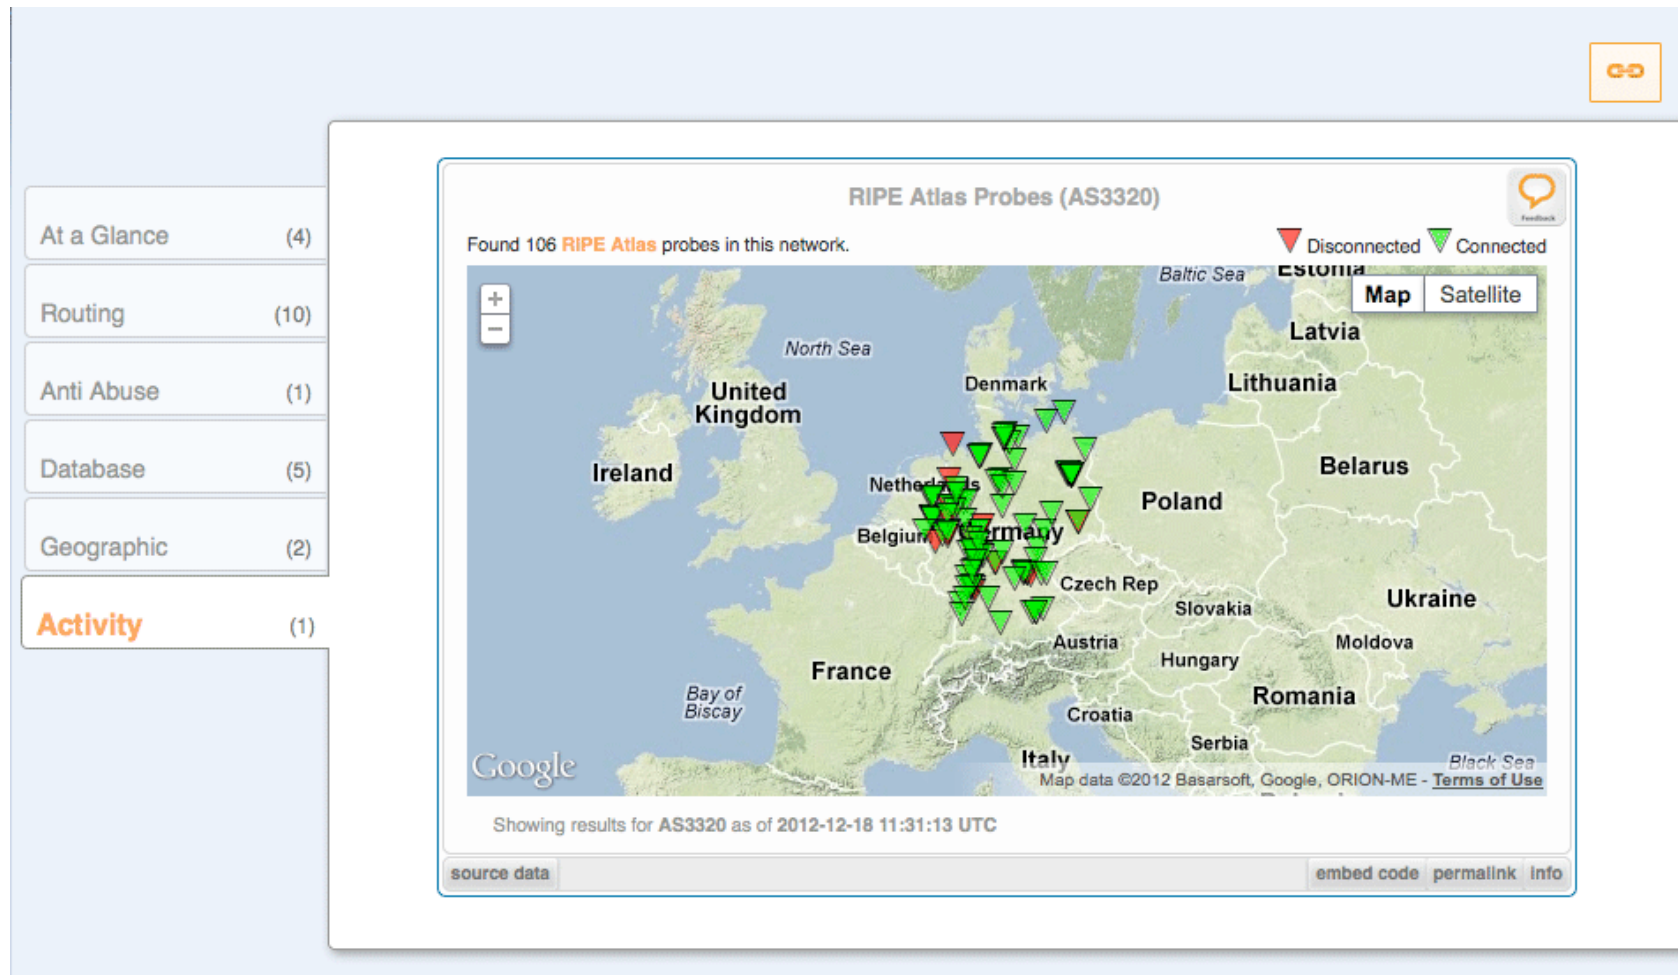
At a Glance (4)

Routing (10)

Anti Abuse (1)

Database (5)

Geographic (2)

Activity (1)

RIPE Atlas Probes (AS3320)

Found 106 RIPE Atlas probes in this network.

Disconnected Connected

Map Satellite

+
−

Baltic Sea Estonia Latvia North Sea Denmark Lithuania United Kingdom Ireland Netherlands Belarus Poland Belgium Germany Czech Rep Slovakia Ukraine Moldova Austria Hungary France Romania Bay of Biscay Croatia Serbia Italy Black Sea

Google

Map data ©2012 Basarsoft, Google, ORION-ME - Terms of Use

Showing results for AS3320 as of 2012-12-18 11:31:13 UTC

source data

embed code permalink info